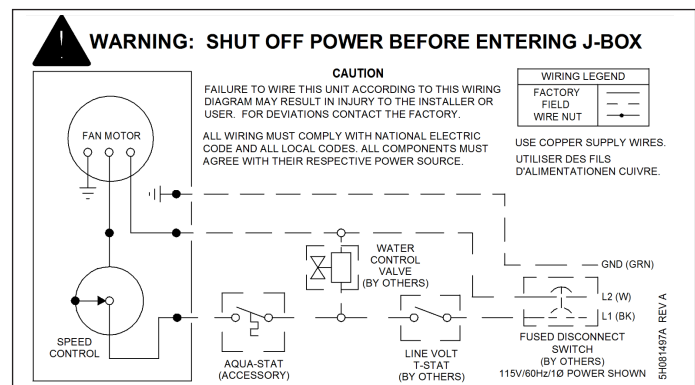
WARNING: SHUT OFF POWER BEFORE ENTERING J-BOX

CAUTION

FAILURE TO WIRE THIS UNIT ACCORDING TO THIS WIRING DIAGRAM MAY RESULT IN INJURY TO THE INSTALLER OR USER. FOR DEVIATIONS CONTACT THE FACTORY.

ALL WIRING MUST COMPLY WITH NATIONAL ELECTRIC CODE AND ALL LOCAL CODES. ALL COMPONENTS MUST AGREE WITH THEIR RESPECTIVE POWER SOURCE.

| WIRING LEGEND | |
|---|---|
| FACTORY | |
| FIELD | |
| WIRE NUT | |

USE COPPER SUPPLY WIRES.

UTILISER DES FILS D'ALIMENTATIONEN CUIVRE.

FAN MOTOR

WATER CONTROL VALVE (BY OTHERS)

GND (GRN)

L2 (W)

L1 (BK)

SPEED CONTROL

AQUA-STAT (ACCESSORY)

LINE VOLT T-STAT (BY OTHERS)

FUSED DISCONNECT SWITCH (BY OTHERS)

115V/60Hz/1Ø POWER SHOWN

5H081497A REV A